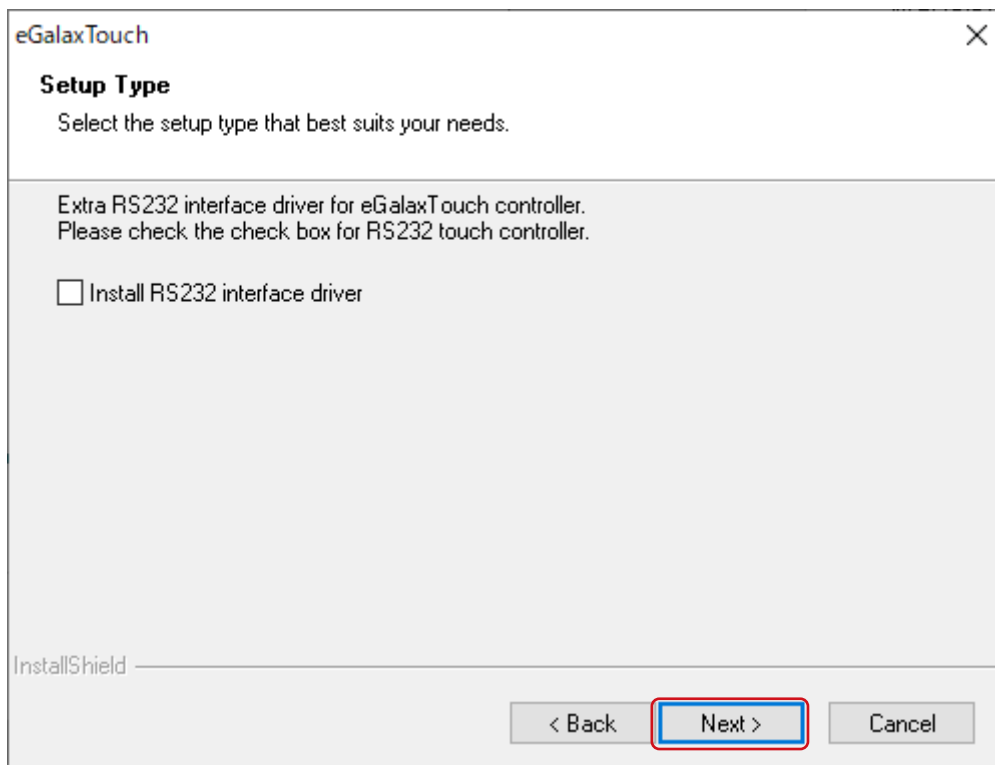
eGalaxTouch
×
Setup Type
Select the setup type that best suits your needs.

Extra RS232 interface driver for eGalaxTouch controller.
Please check the check box for RS232 touch controller.

Install RS232 interface driver

InstallShield

< Back
Next >
Cancel